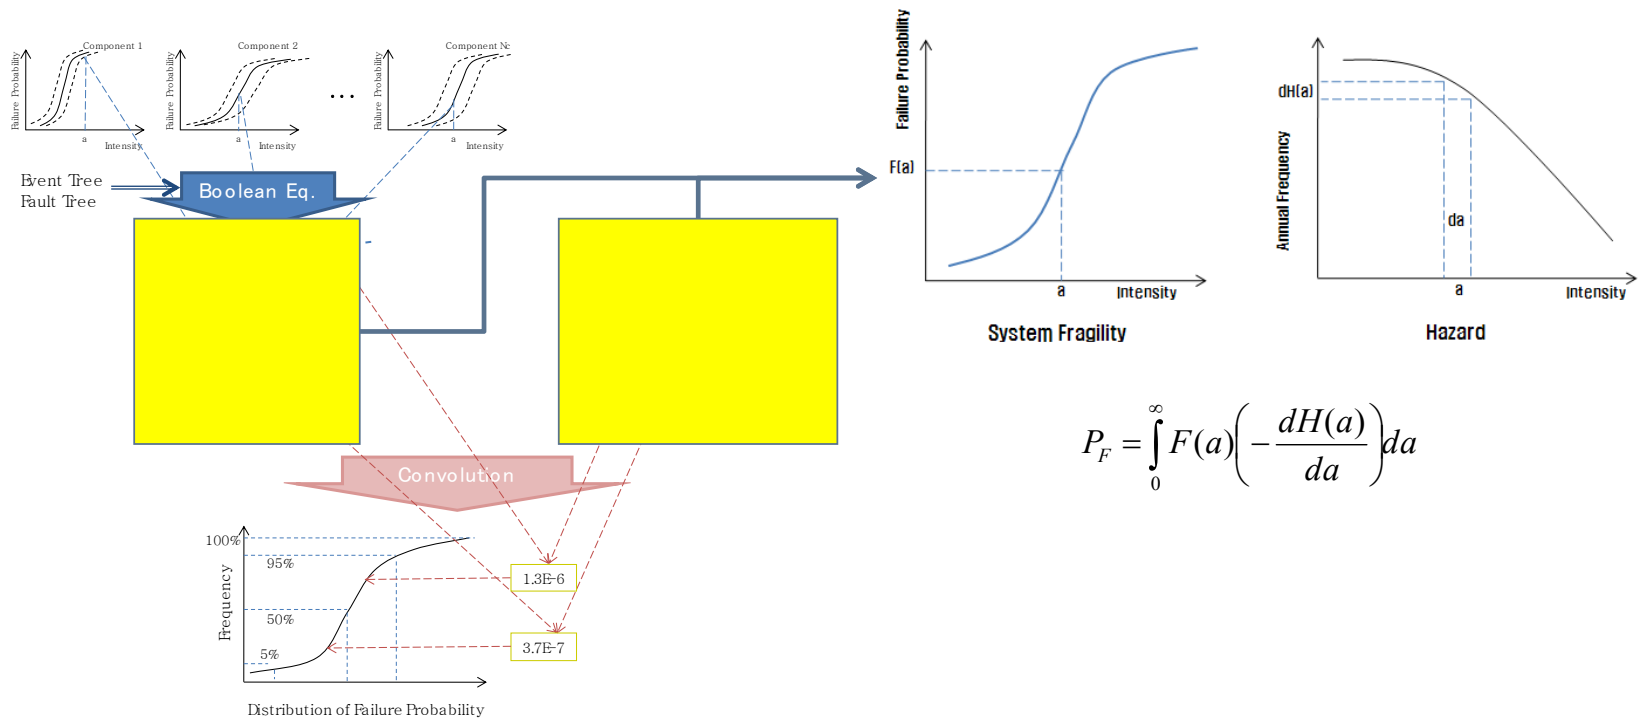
Component 1
Failure Probability
a
Intensity

Component 2
Failure Probability
a
Intensity

...

Component Nc
Failure Probability
a
Intensity

Event Tree
Fault Tree

Boolean Eq.

Convolution

100%
95%
50%
5%
Frequency
Distribution of Failure Probability

1.3E-6
3.7E-7

Failure Probability
F(a)
a
Intensity
System Fragility

dH(a)
Annual Frequency
da
a
Intensity
Hazard

$P_F = \int_0^\infty F(a)\left(-\frac{dH(a)}{da}\right)da$